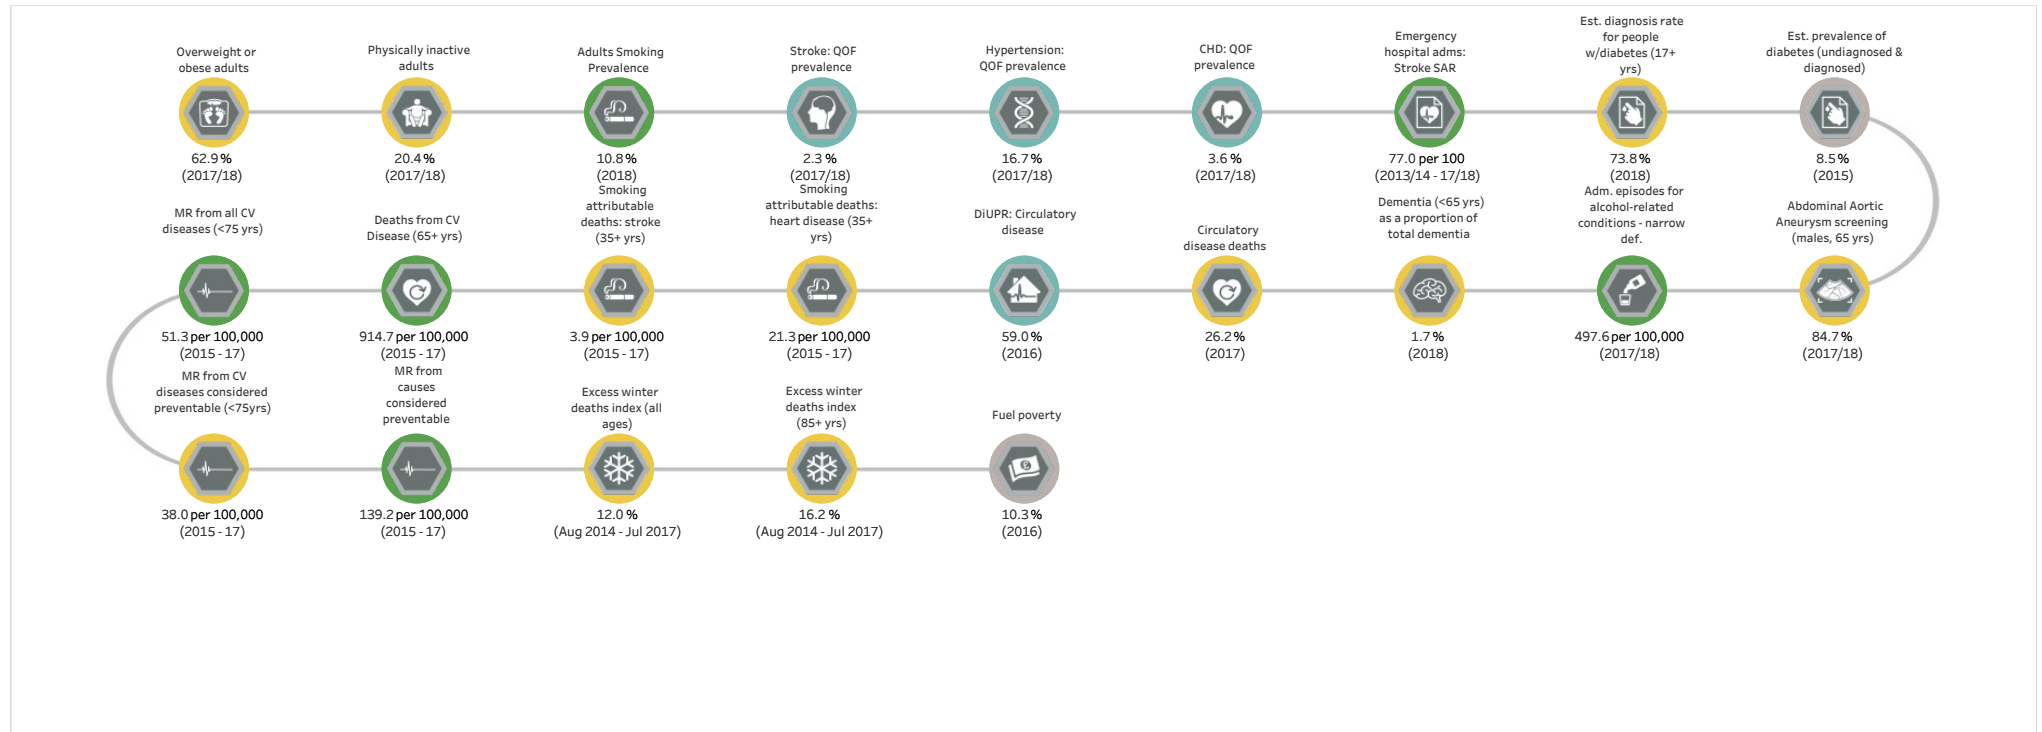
Overweight or obese adults
62.9 %
(2017/18)

Physically inactive adults
20.4 %
(2017/18)

Adults Smoking Prevalence
10.8 %
(2018)

Stroke: QOF prevalence
2.3 %
(2017/18)

Hypertension: QOF prevalence
16.7 %
(2017/18)

CHD: QOF prevalence
3.6 %
(2017/18)

Emergency hospital adms: Stroke SAR
77.0 per 100
(2013/14 - 17/18)

Est. diagnosis rate for people w/diabetes (17+ yrs)
73.8 %
(2018)

Est. prevalence of diabetes (undiagnosed & diagnosed)
8.5 %
(2015)

MR from all CV diseases (<75 yrs)
51.3 per 100,000
(2015 - 17)

Deaths from CV Disease (65+ yrs)
914.7 per 100,000
(2015 - 17)

Smoking attributable deaths: stroke (35+ yrs)
3.9 per 100,000
(2015 - 17)

Smoking attributable deaths: heart disease (35+ yrs)
21.3 per 100,000
(2015 - 17)

DiUPR: Circulatory disease
59.0 %
(2016)

Circulatory disease deaths
26.2 %
(2017)

Dementia (<65 yrs) as a proportion of total dementia
1.7 %
(2018)

Adm. episodes for alcohol-related conditions - narrow def.
497.6 per 100,000
(2017/18)

Abdominal Aortic Aneurysm screening (males, 65 yrs)
84.7 %
(2017/18)

MR from CV diseases considered preventable (<75yrs)
38.0 per 100,000
(2015 - 17)

MR from causes considered preventable
139.2 per 100,000
(2015 - 17)

Excess winter deaths index (all ages)
12.0 %
(Aug 2014 - Jul 2017)

Excess winter deaths index (85+ yrs)
16.2 %
(Aug 2014 - Jul 2017)

Fuel poverty
10.3 %
(2016)